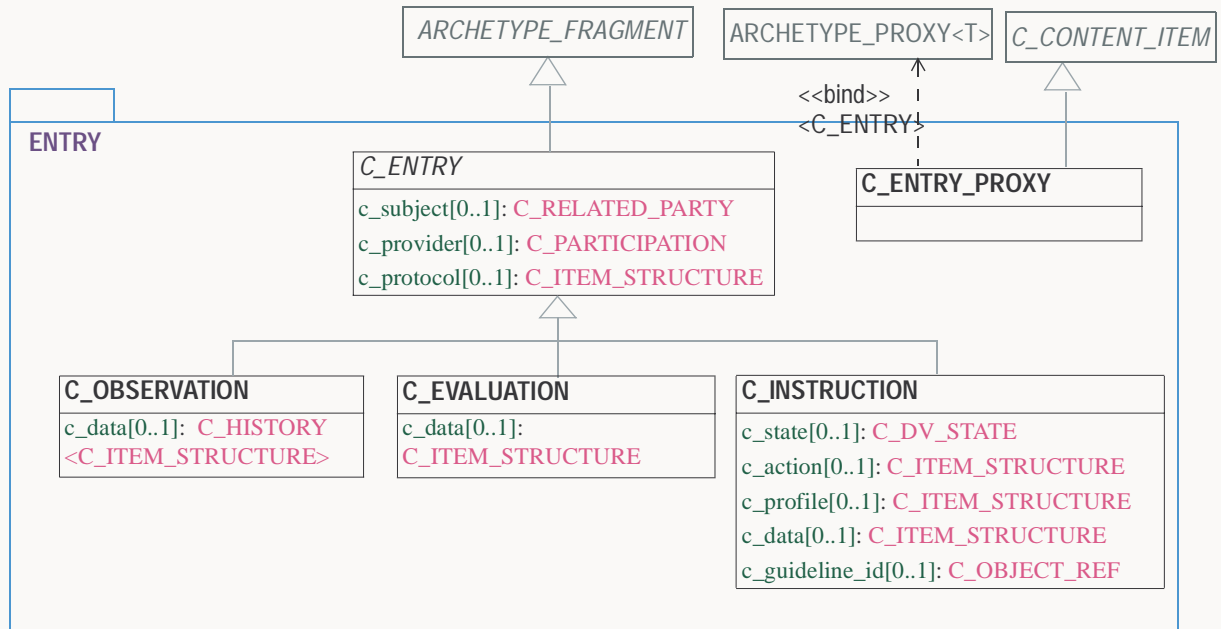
ARCHETYPE_FRAGMENT

ARCHETYPE_PROXY<T>

C_CONTENT_ITEM

<<bind>>
<C_ENTRY>

ENTRY

C_ENTRY
c_subject[0..1]: C_RELATED_PARTY
c_provider[0..1]: C_PARTICIPATION
c_protocol[0..1]: C_ITEM_STRUCTURE

C_ENTRY_PROXY

C_OBSERVATION
c_data[0..1]: C_HISTORY <C_ITEM_STRUCTURE>

C_EVALUATION
c_data[0..1]: C_ITEM_STRUCTURE

C_INSTRUCTION
c_state[0..1]: C_DV_STATE
c_action[0..1]: C_ITEM_STRUCTURE
c_profile[0..1]: C_ITEM_STRUCTURE
c_data[0..1]: C_ITEM_STRUCTURE
c_guideline_id[0..1]: C_OBJECT_REF